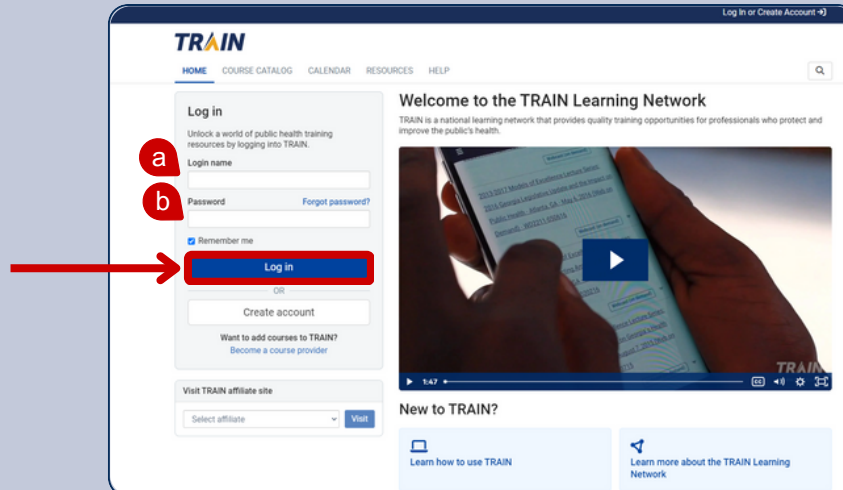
Log In or Create Account

TRAIN

HOME COURSE CATALOG CALENDAR RESOURCES HELP

Log in

Unlock a world of public health training resources by logging into TRAIN.

a

Login name

b

Password

Forgot password?

Remember me

Log in

OR

Create account

Want to add courses to TRAIN?

Become a course provider

Visit TRAIN affiliate site

Select affiliate

Visit

Welcome to the TRAIN Learning Network

TRAIN is a national learning network that provides quality training opportunities for professionals who protect and improve the public's health.

TRAIN

1:47

New to TRAIN?

Learn how to use TRAIN

Learn more about the TRAIN Learning Network